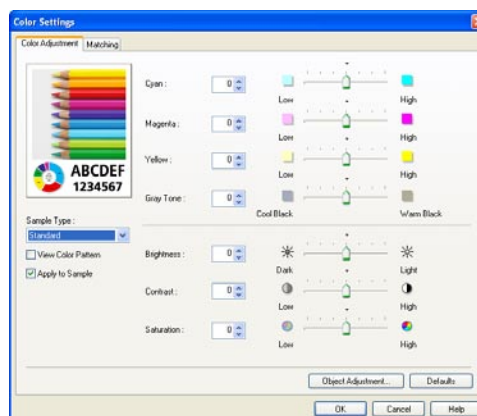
Color Settings

Color Adjustment | Matching

ABCDEF
1234567

Cyan : 0 Low High

Magenta : 0 Low High

Yellow : 0 Low High

Gray Tone : 0 Cool Black Warm Black

Sample Type :
Standard

View Color Pattern
Apply to Sample

Brightness : 0 Dark Light

Contrast : 0 Low High

Saturation : 0 Low High

Object Adjustment... Defaults

OK Cancel Help